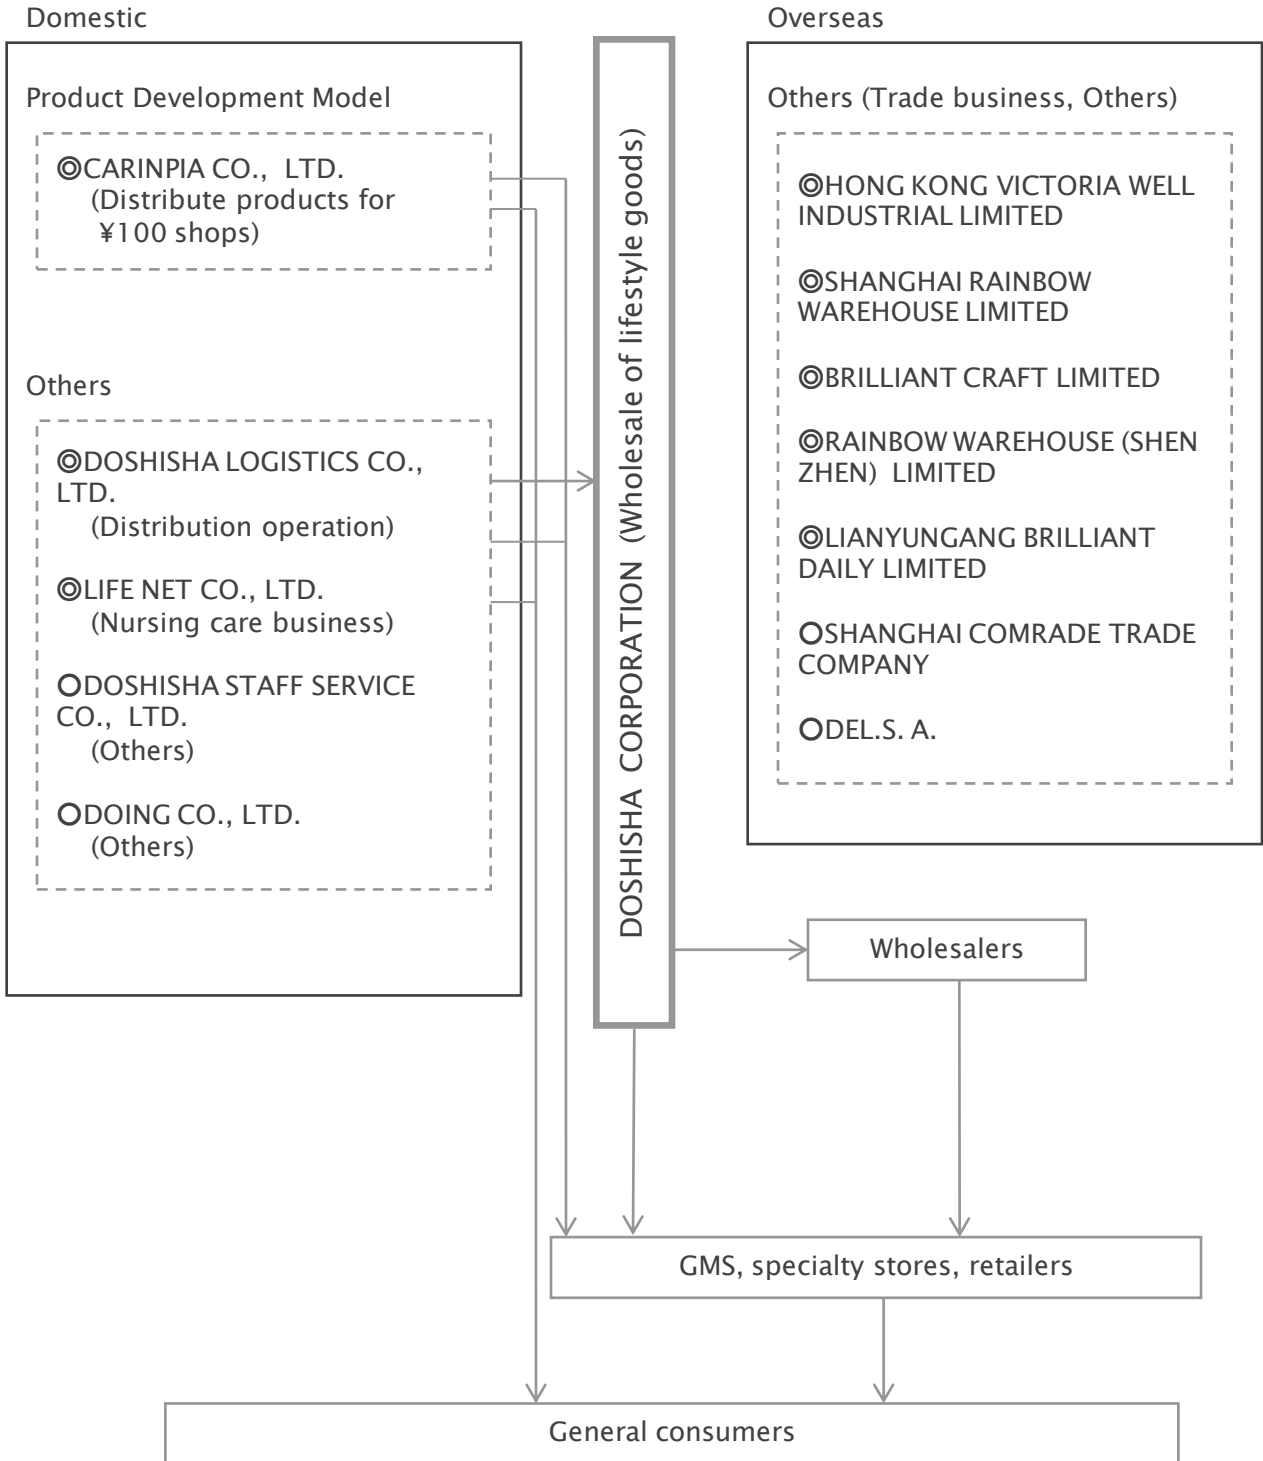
Domestic

Product Development Model

◎CARINPIA CO., LTD.
(Distribute products for ¥100 shops)

Others

◎DOSHISHA LOGISTICS CO., LTD.
(Distribution operation)

◎LIFE NET CO., LTD.
(Nursing care business)

○DOSHISHA STAFF SERVICE CO., LTD.
(Others)

○DOING CO., LTD.
(Others)

DOSHISHA CORPORATION (Wholesale of lifestyle goods)

Overseas

Others (Trade business, Others)

◎HONG KONG VICTORIA WELL INDUSTRIAL LIMITED

◎SHANGHAI RAINBOW WAREHOUSE LIMITED

◎BRILLIANT CRAFT LIMITED

◎RAINBOW WAREHOUSE (SHEN ZHEN) LIMITED

◎LIANYUNGANG BRILLIANT DAILY LIMITED

○SHANGHAI COMRADE TRADE COMPANY

○DEL.S. A.

Wholesalers

GMS, specialty stores, retailers

General consumers